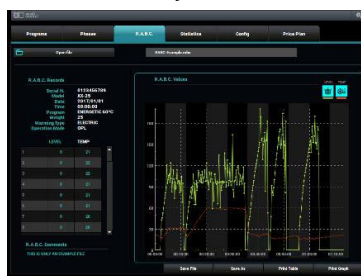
Programs

Phases

R.A.B.C.

Statistics

Config

Price Plan

Open file

RABC-Example.rabc

R.A.B.C. Records

Serial N. 0123456789
Model XX-25
Date 2017/01/01
Time 00:00:00
Program DISINFECTION 60°C
Weight 25
Warming Type ELECTRIC
Operation Mode OPL

LEVEL TEMP

R.A.B.C. Values

R.A.B.C. Comments

THIS IS ONLY AN EXAMPLE FILE

Save File

Save As

Print Table

Print Graph